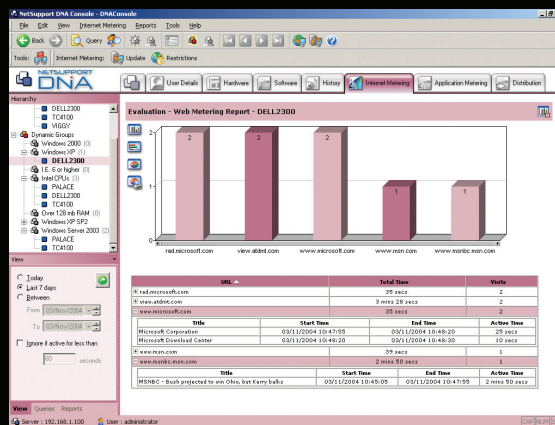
NetSupport DNA Console - DNAConsole

File Edit View Internet Metering Reports Tools Help

Back Query

Tools: Internet Metering: Update Restrictions

NETSUPPORT DNA

User Details Hardware Software History Internet Metering Application Metering Distribution

Hierarchy

DELL2300
TC4100
VIGGY
Dynamic Groups
Windows 2000 (0)
Windows XP (1)
DELL2300
I.E. 6 or higher (0)
Intel CPUs (3)
PALACE
DELL2300
TC4100
Over 128 mb RAM (0)
Windows XP SP2
Windows Server 2003 (2)
PALACE
TC4100

View

Today
Last 7 days
Between
From 03/Nov/2004
To 03/Nov/2004
Ignore if active for less than
60 seconds

View Queries Reports

Evaluation - Web Metering Report - DELL2300

2
1
0
2
2
2
1
1
rad.microsoft.com
view.atdmt.com
www.microsoft.com
www.msn.com
www.msnbc.msn.com

| URL | Total Time | Visits |
|---|---|---|
| rad.microsoft.com | 35 secs | 2 |
| view.atdmt.com | 3 mins 28 secs | 2 |
| www.microsoft.com | 35 secs | 2 |

| Title | Start Time | End Time | Active Time |
|---|---|---|---|
| Microsoft Corporation | 03/11/2004 10:47:55 | 03/11/2004 10:48:20 | 25 secs |
| Microsoft Download Center | 03/11/2004 10:48:20 | 03/11/2004 10:48:30 | 10 secs |

| URL | Total Time | Visits |
|---|---|---|
| www.msn.com | 39 secs | 1 |
| www.msnbc.msn.com | 2 mins 50 secs | 1 |

| Title | Start Time | End Time | Active Time |
|---|---|---|---|
| MSNBC - Bush projected to win Ohio, but Kerry balks | 03/11/2004 10:45:05 | 03/11/2004 10:47:55 | 2 mins 50 secs |

Server : 192.168.1.100 User : administrator CAP NUM